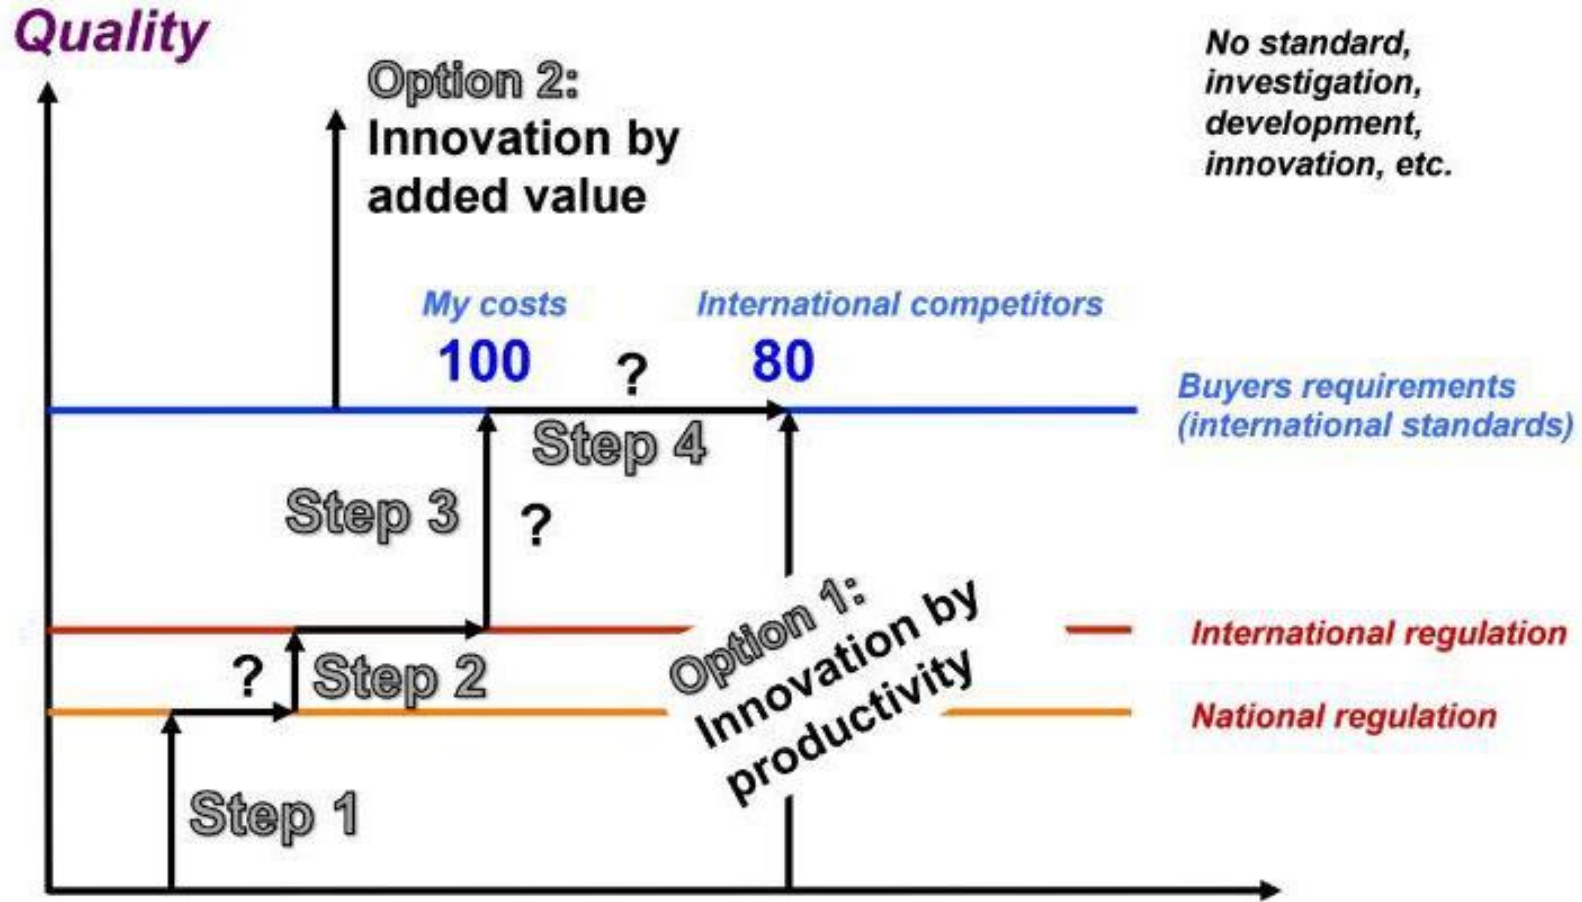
Quality

Option 2:
Innovation by added value

No standard, investigation, development, innovation, etc.

My costs
100

?

International competitors
80

Buyers requirements (international standards)

Step 4

Step 3

?

Option 1:
Innovation by productivity

International regulation

?

Step 2

National regulation

Step 1